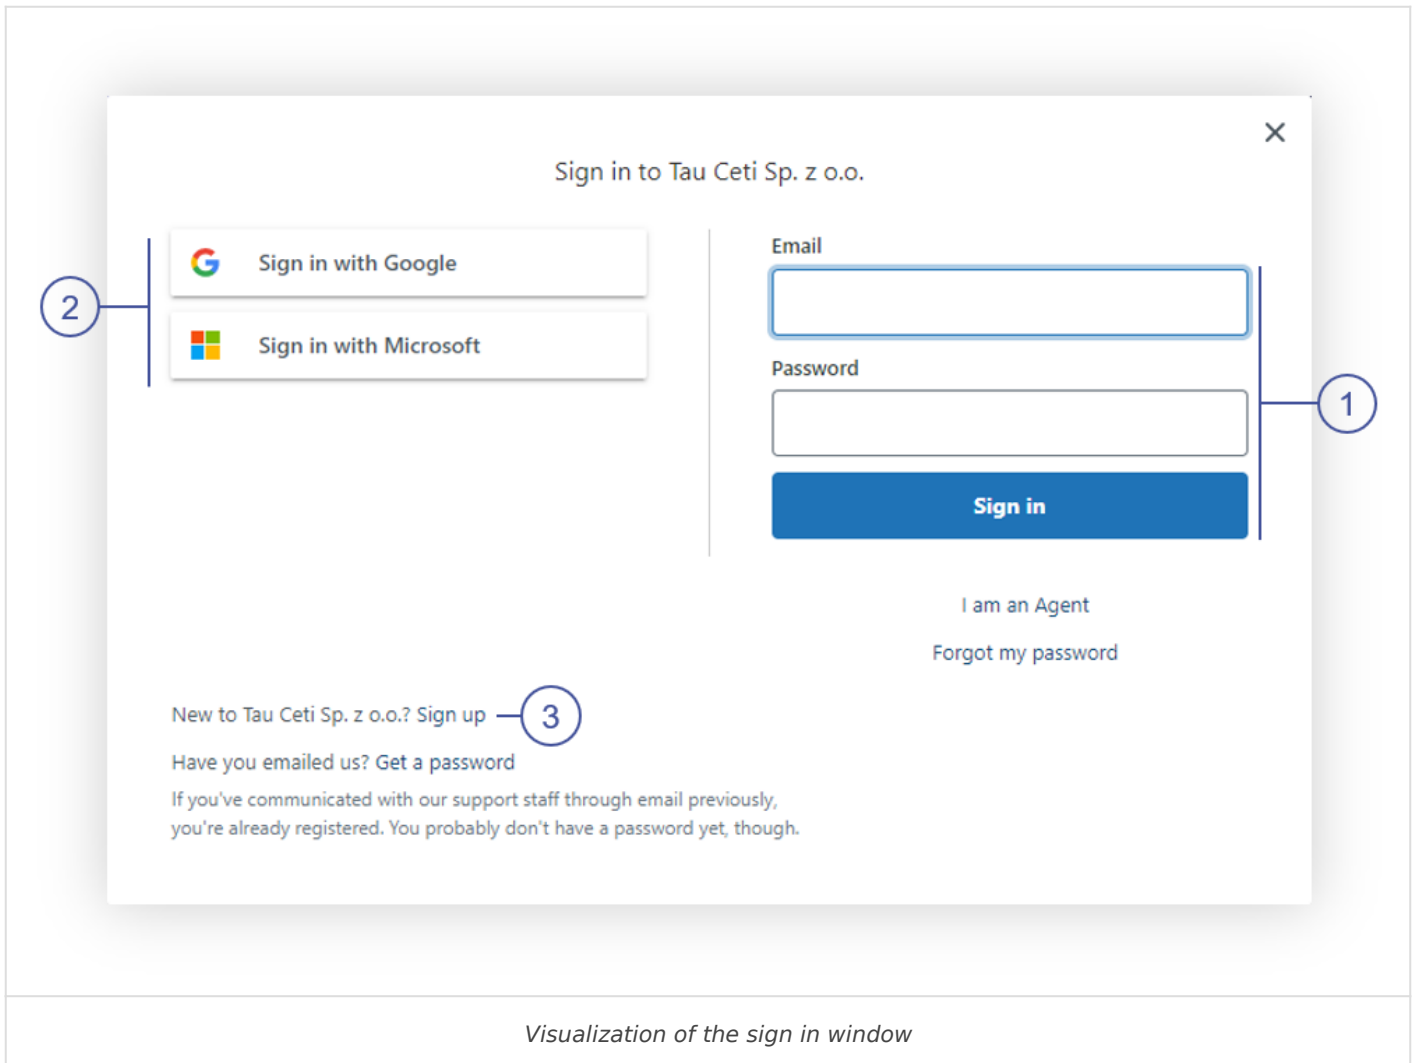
×

Sign in to Tau Ceti Sp. z o.o.

2

Sign in with Google

Sign in with Microsoft

Email

Password

Sign in

1

I am an Agent

Forgot my password

New to Tau Ceti Sp. z o.o.? Sign up

3

Have you emailed us? Get a password

If you've communicated with our support staff through email previously, you're already registered. You probably don't have a password yet, though.

Visualization of the sign in window